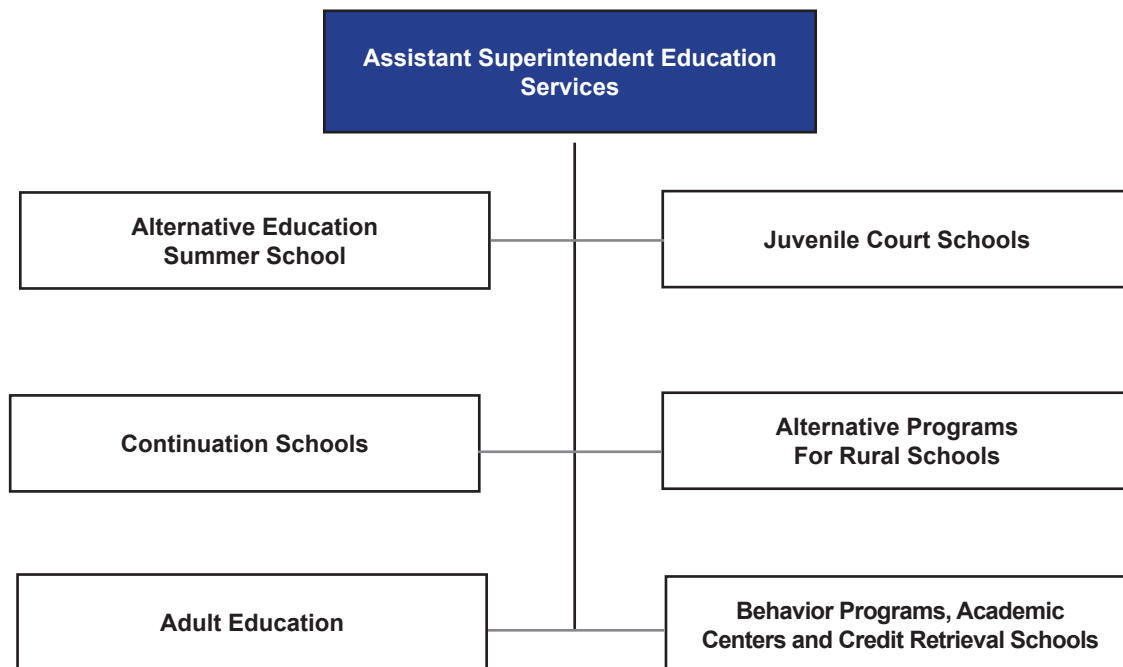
Assistant Superintendent Education Services

Alternative Education Summer School

Juvenile Court Schools

Continuation Schools

Alternative Programs For Rural Schools

Adult Education

Behavior Programs, Academic Centers and Credit Retrieval Schools